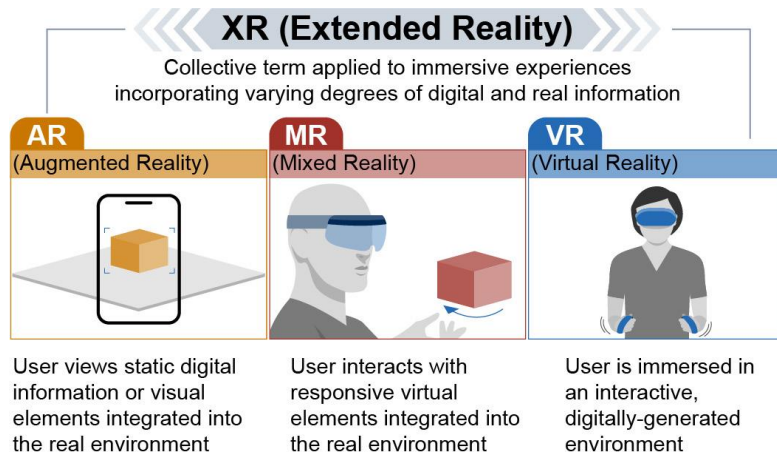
XR (Extended Reality)

Collective term applied to immersive experiences incorporating varying degrees of digital and real information

AR
(Augmented Reality)

User views static digital information or visual elements integrated into the real environment

MR
(Mixed Reality)

User interacts with responsive virtual elements integrated into the real environment

VR
(Virtual Reality)

User is immersed in an interactive, digitally-generated environment